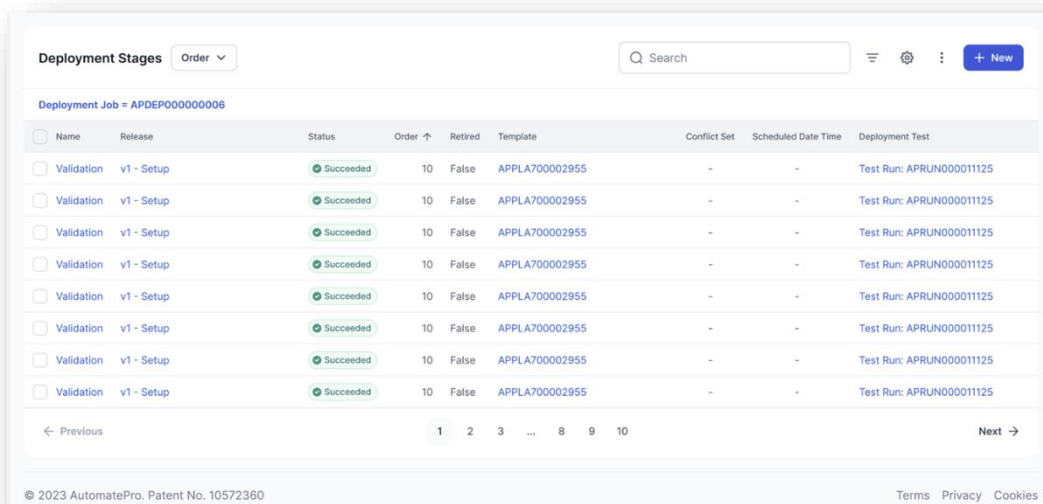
Deployment Stages Order

Search

+ New

Deployment Job = APDEP000000006

| Name | Release | Status | Order ↑ | Retired | Template | Conflict Set | Scheduled Date Time | Deployment Test |
|---|---|---|---|---|---|---|---|---|
| Validation | v1 - Setup | Succeeded | 10 | False | APPLA700002955 | - | - | Test Run: APRUN000011125 |
| Validation | v1 - Setup | Succeeded | 10 | False | APPLA700002955 | - | - | Test Run: APRUN000011125 |
| Validation | v1 - Setup | Succeeded | 10 | False | APPLA700002955 | - | - | Test Run: APRUN000011125 |
| Validation | v1 - Setup | Succeeded | 10 | False | APPLA700002955 | - | - | Test Run: APRUN000011125 |
| Validation | v1 - Setup | Succeeded | 10 | False | APPLA700002955 | - | - | Test Run: APRUN000011125 |
| Validation | v1 - Setup | Succeeded | 10 | False | APPLA700002955 | - | - | Test Run: APRUN000011125 |
| Validation | v1 - Setup | Succeeded | 10 | False | APPLA700002955 | - | - | Test Run: APRUN000011125 |
| Validation | v1 - Setup | Succeeded | 10 | False | APPLA700002955 | - | - | Test Run: APRUN000011125 |

← Previous

1 2 3 ... 8 9 10

Next →

© 2023 AutomatePro. Patent No. 10572360

Terms Privacy Cookies